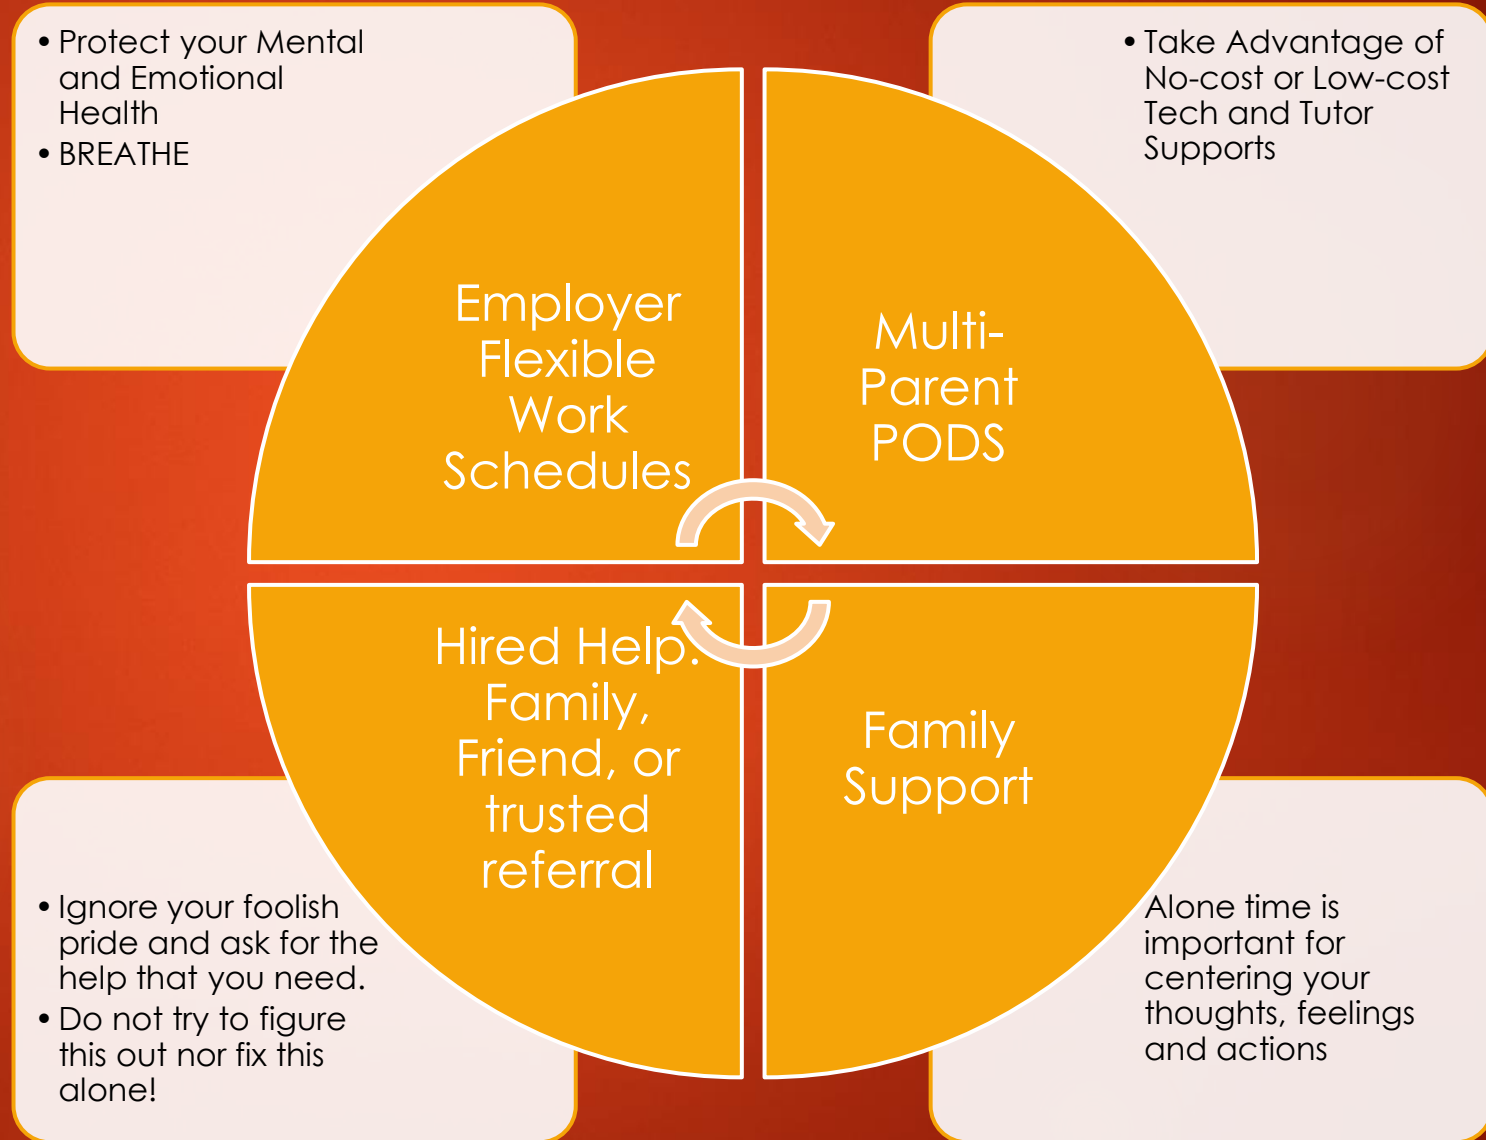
• Protect your Mental and Emotional Health
• BREATHE

• Take Advantage of No-cost or Low-cost Tech and Tutor Supports

Employer Flexible Work Schedules

Multi-Parent PODS

Hired Help. Family, Friend, or trusted referral

Family Support

• Ignore your foolish pride and ask for the help that you need.
• Do not try to figure this out nor fix this alone!

Alone time is important for centering your thoughts, feelings and actions